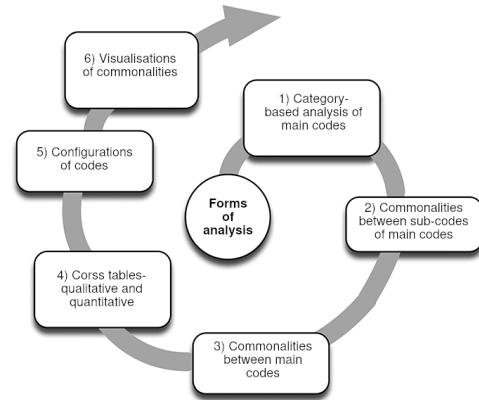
6) Visualisations of commonalities

1) Category-based analysis of main codes

5) Configurations of codes

Forms of analysis

2) Commonalities between sub-codes of main codes

4) Corss tables-qualitative and quantitative

3) Commonalities between main codes